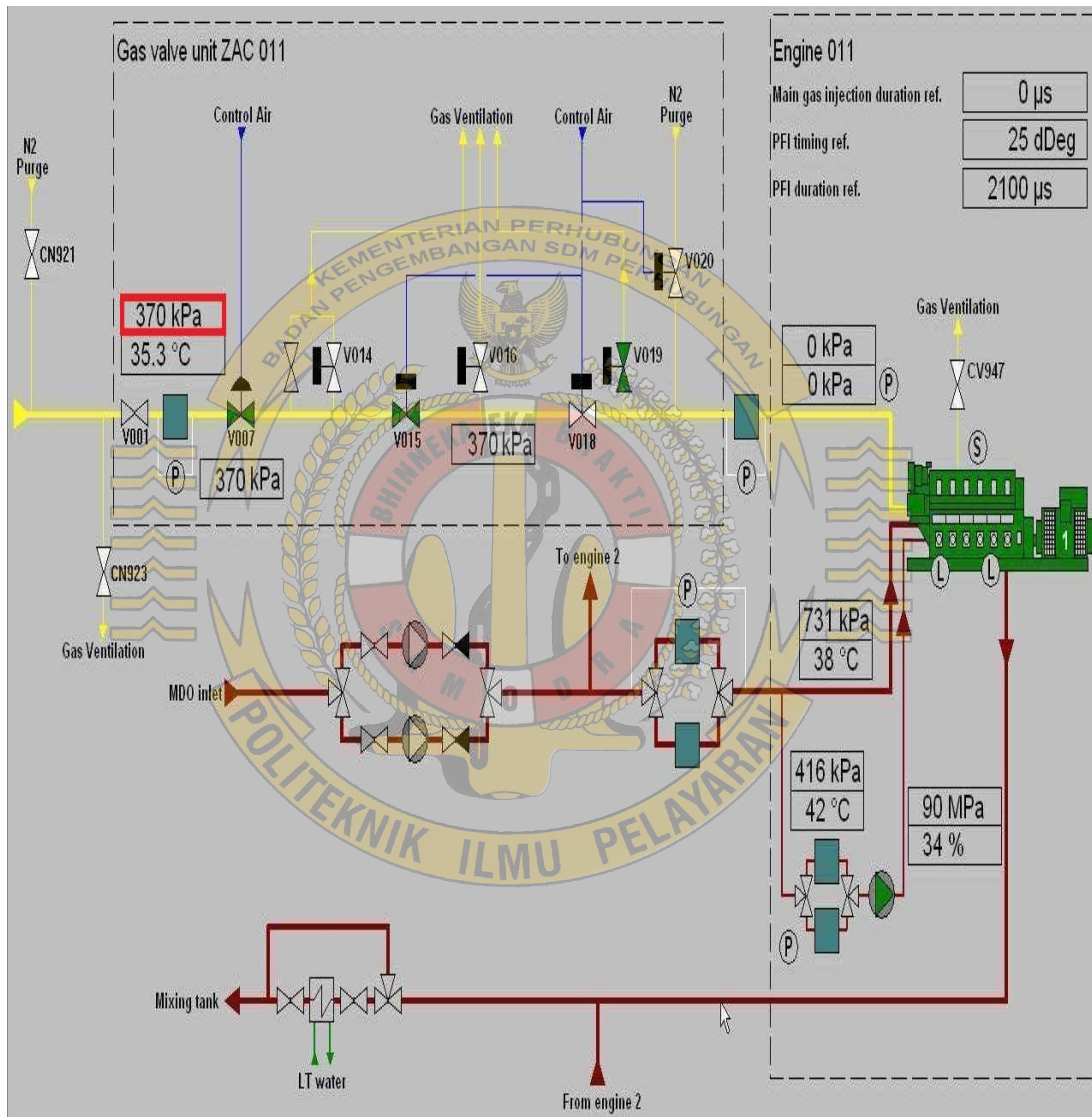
Gas valve unit ZAC 011

Engine 011

| Main gas injection duration ref. | 0 µs |
|---|---|
| PFI timing ref. | 25 dDeg |
| PFI duration ref. | 2100 µs |

N2 Purge

CN921

Control Air

Gas Ventilation

Control Air

N2 Purge

V020

370 kPa
35.3 °C

V014

V016

V019

0 kPa
0 kPa

P

Gas Ventilation

CV947

V001

V007

V015

370 kPa

V018

P

370 kPa

P

S

CN923

Gas Ventilation

To engine 2

P

L

L

731 kPa
38 °C

MDO inlet

416 kPa
42 °C

90 MPa
34 %

P

Mixing tank

LT water

From engine 2

KEMENTERIAN PERHUBUNGAN
BADAN PENGEMBANGAN SDM PERHUBUNGAN
BHINNEKA TUNGGAL IKA
SAMUDRA
POLITEKNIK ILMU PELAYARAN